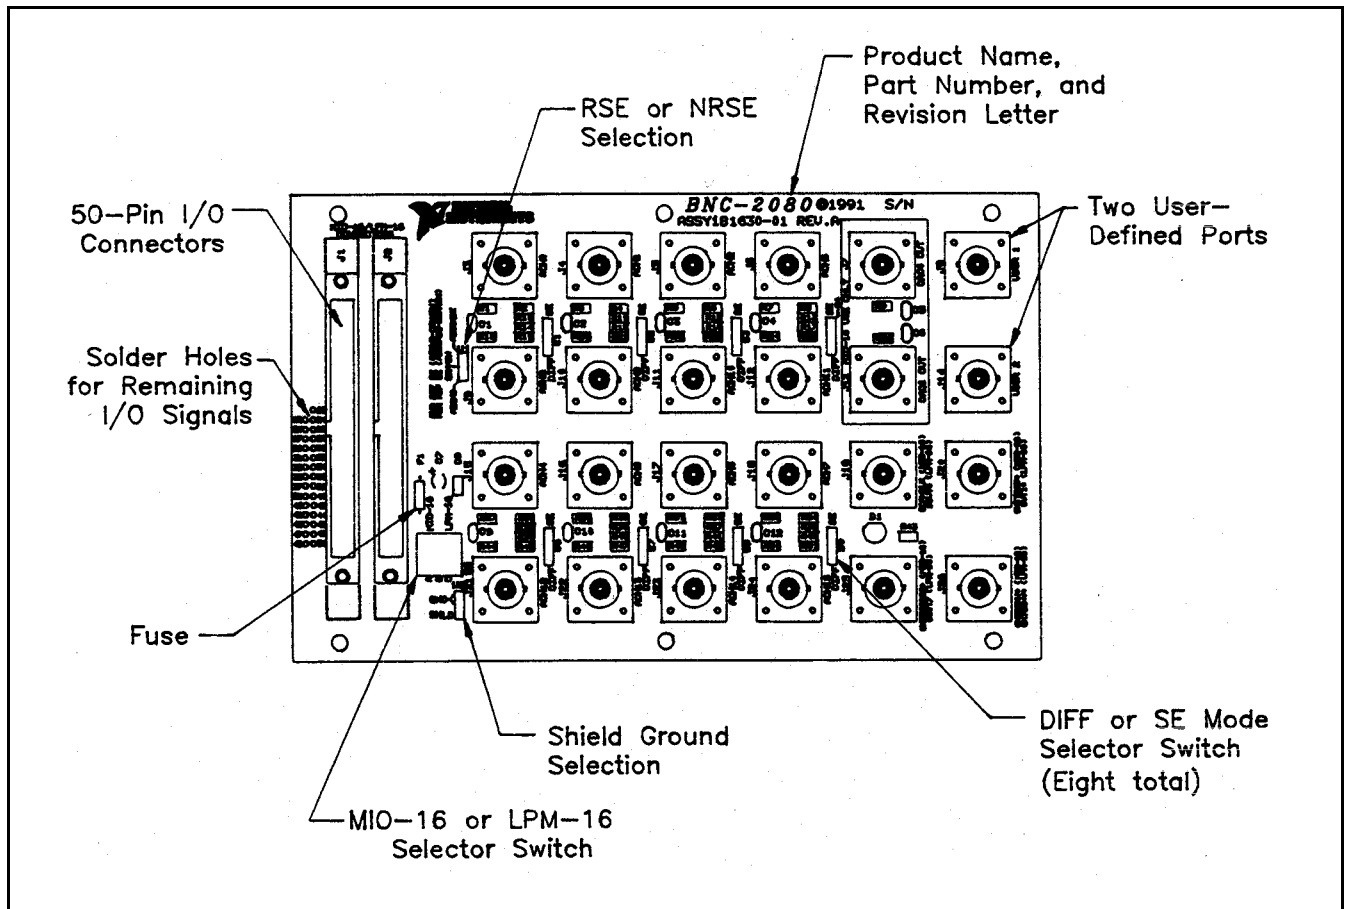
Product Name, Part Number, and Revision Letter

RSE or NRSE Selection

50-Pin I/O Connectors

BNC-2080 ©1991 S/N
ASSY181630-01 REV.A

Two User-Defined Ports

Solder Holes for Remaining I/O Signals

Fuse

Shield Ground Selection

MIO-16 or LPM-16 Selector Switch

DIFF or SE Mode Selector Switch (Eight total)